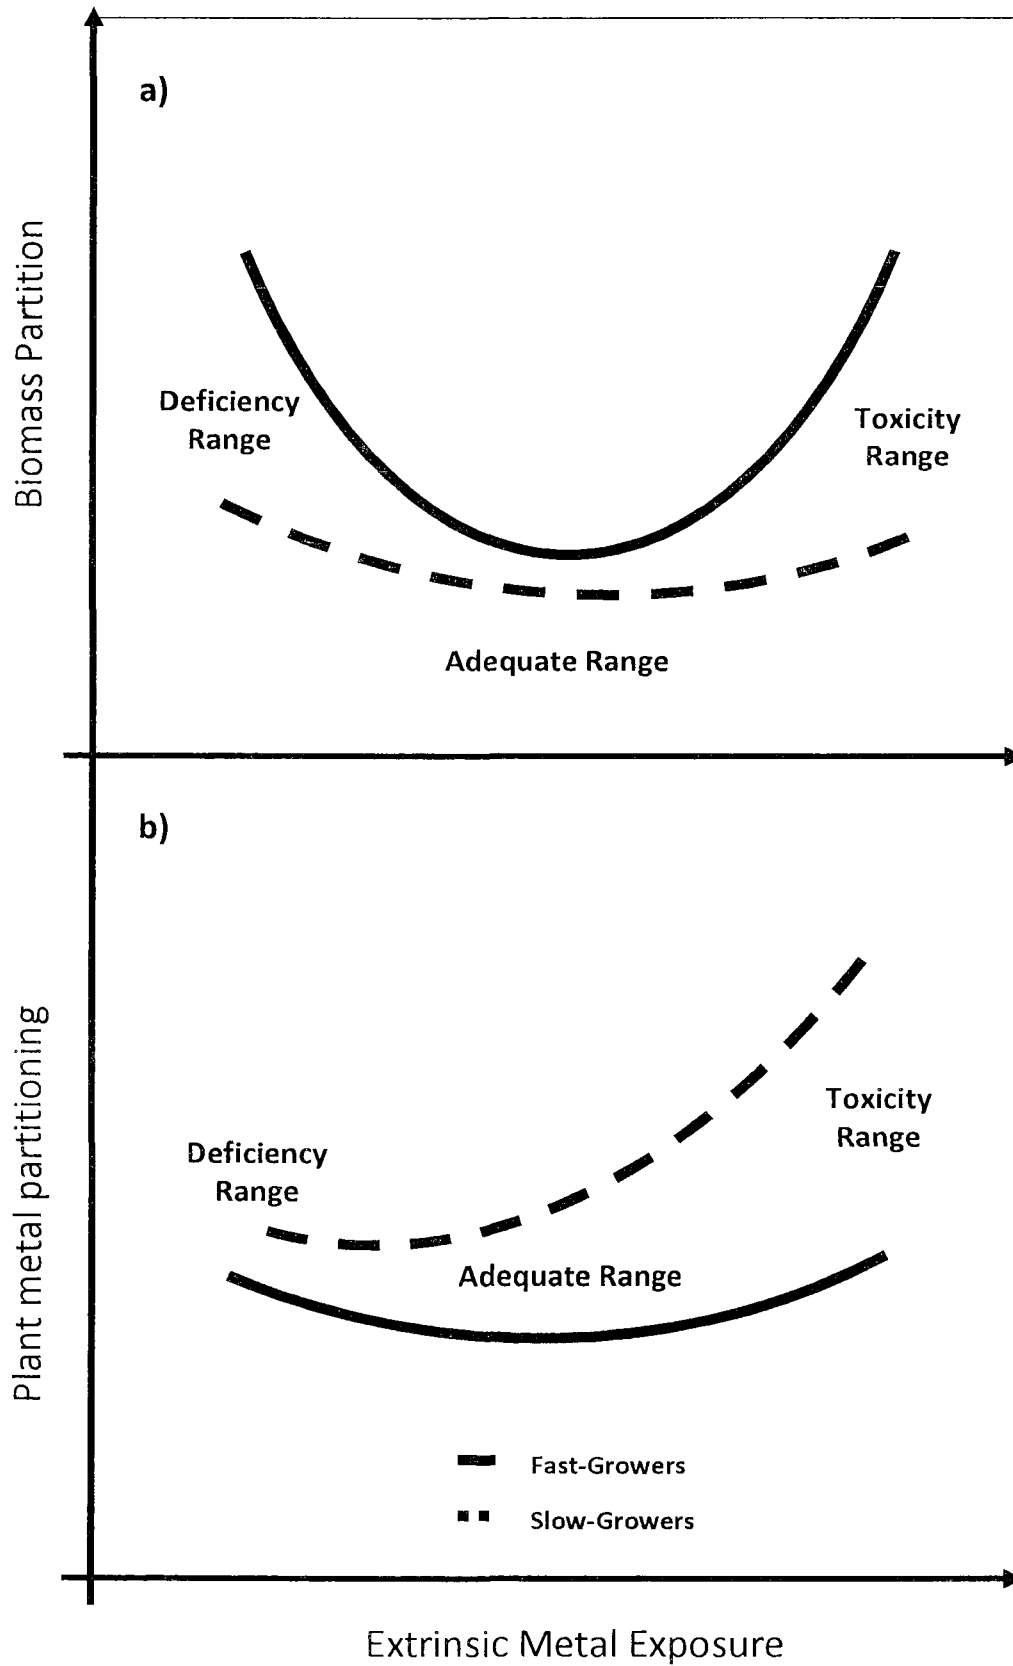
a)

Biomass Partition

Deficiency Range

Toxicity Range

Adequate Range

b)

Plant metal partitioning

Toxicity Range

Deficiency Range

Adequate Range

Fast-Growers

Slow-Growers

Extrinsic Metal Exposure